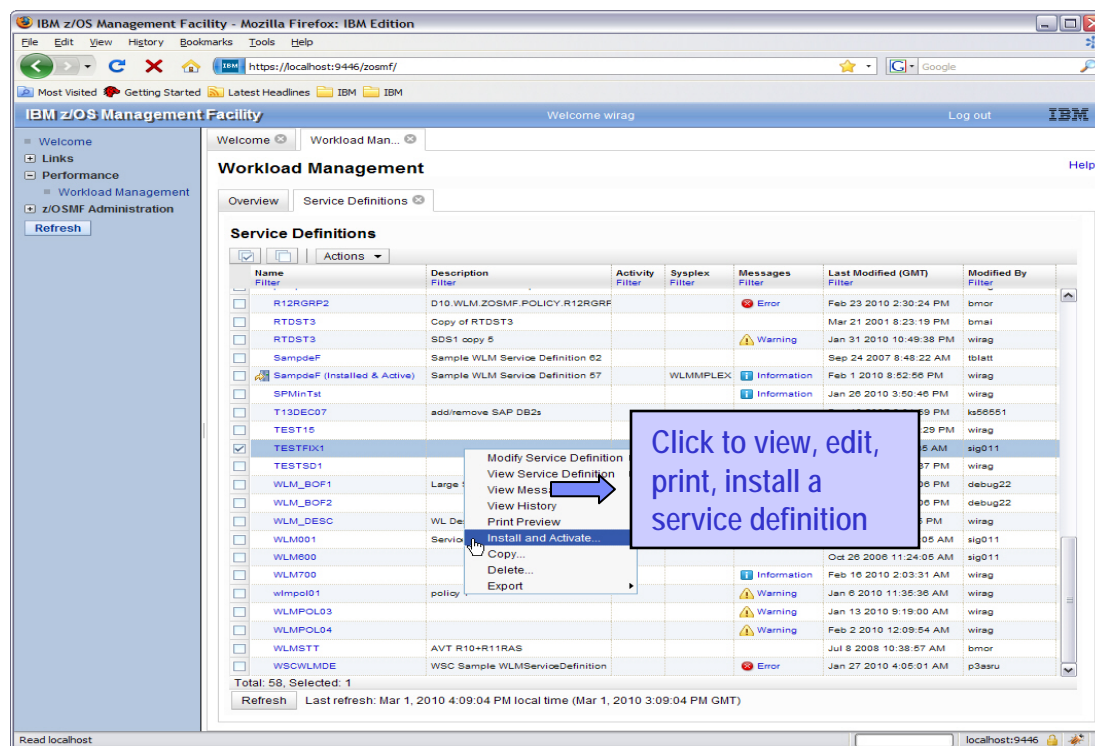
IBM z/OS Management Facility - Mozilla Firefox: IBM Edition

File Edit View History Bookmarks Tools Help

https://localhost:9446/zosmf/

Google

Most Visited Getting Started Latest Headlines IBM IBM

IBM z/OS Management Facility Welcome wirag Log out IBM

Welcome
Links
Performance
Workload Management
z/OSMF Administration
Refresh

Welcome Workload Man...

Workload Management Help

Overview Service Definitions

Service Definitions

Actions

| Name Filter | Description Filter | Activity Filter | Sysplex Filter | Messages Filter | Last Modified (GMT) Filter | Modified By Filter |
|---|---|---|---|---|---|---|
| R12RGRP2 | D10.WLM.ZOSMF.POLICY.R12RGRP | | | Error | Feb 23 2010 2:30:24 PM | bmor |
| RTDST3 | Copy of RTDST3 | | | | Mar 21 2001 8:23:19 PM | bmai |
| RTDST3 | SDS1 copy 5 | | | Warning | Jan 31 2010 10:49:38 PM | wirag |
| SampdeF | Sample WLM Service Definition 62 | | | | Sep 24 2007 8:48:22 AM | tblatt |
| SampdeF (Installed & Active) | Sample WLM Service Definition 57 | | WLMMPLEX | Information | Feb 1 2010 8:52:56 PM | wirag |
| SPMinTst | | | | Information | Jan 26 2010 3:50:46 PM | wirag |
| T13DEC07 | add/remove SAP DB2s | | | | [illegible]59 PM | ks56651 |
| TEST15 | | | | | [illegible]29 PM | wirag |
| TESTFIX1 | | | | | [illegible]05 AM | sig011 |
| TESTSD1 | | | | | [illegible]37 PM | wirag |
| WLM_BOF1 | Large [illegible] | | | | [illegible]06 PM | debug22 |
| WLM_BOF2 | | | | | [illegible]06 PM | debug22 |
| WLM_DESC | WL De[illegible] | | | | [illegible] PM | wirag |
| WLM001 | Servic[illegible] | | | | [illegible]05 AM | sig011 |
| WLM600 | | | | | Oct 26 2006 11:24:05 AM | sig011 |
| WLM700 | | | | Information | Feb 16 2010 2:03:31 AM | wirag |
| wlmpol01 | policy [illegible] | | | Warning | Jan 6 2010 11:35:36 AM | wirag |
| WLMPOL03 | | | | Warning | Jan 13 2010 9:19:00 AM | wirag |
| WLMPOL04 | | | | Warning | Feb 2 2010 12:09:54 AM | wirag |
| WLMSTT | AVT R10+R11RAS | | | | Jul 8 2008 10:38:57 AM | bmor |
| WSCWLMDE | WSC Sample WLMServiceDefinition | | | Error | Jan 27 2010 4:05:01 AM | p3asru |

Modify Service Definition
View Service Definition
View Mess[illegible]
View History
Print Preview
Install and Activate...
Copy...
Delete...
Export

Click to view, edit, print, install a service definition

Total: 58, Selected: 1

Refresh Last refresh: Mar 1, 2010 4:09:04 PM local time (Mar 1, 2010 3:09:04 PM GMT)

Read localhost localhost:9446